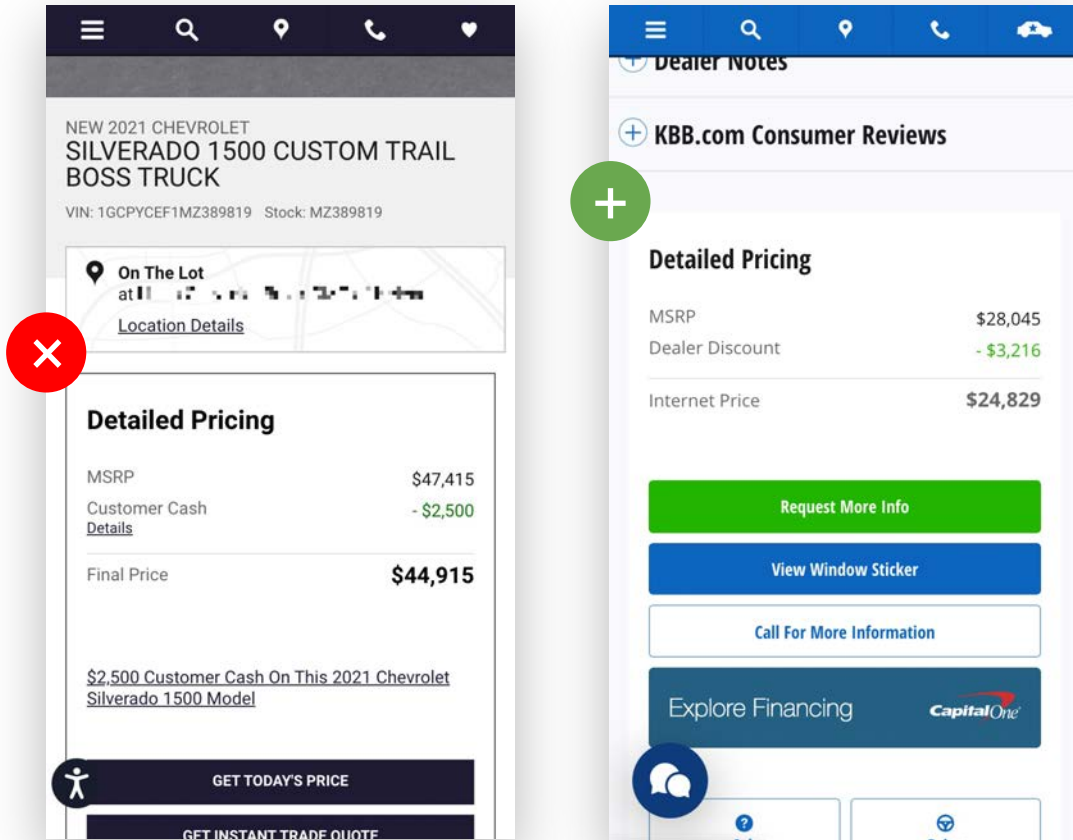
NEW 2021 CHEVROLET
SILVERADO 1500 CUSTOM TRAIL BOSS TRUCK
VIN: 1GCPYCEF1MZ389819 Stock: MZ389819

On The Lot
at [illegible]
Location Details

Detailed Pricing
MSRP $47,415
Customer Cash - $2,500
Details
Final Price $44,915

$2,500 Customer Cash On This 2021 Chevrolet Silverado 1500 Model

GET TODAY'S PRICE
GET INSTANT TRADE QUOTE

Dealer Notes
KBB.com Consumer Reviews

Detailed Pricing
MSRP $28,045
Dealer Discount - $3,216
Internet Price $24,829

Request More Info
View Window Sticker
Call For More Information
Explore Financing
CapitalOne